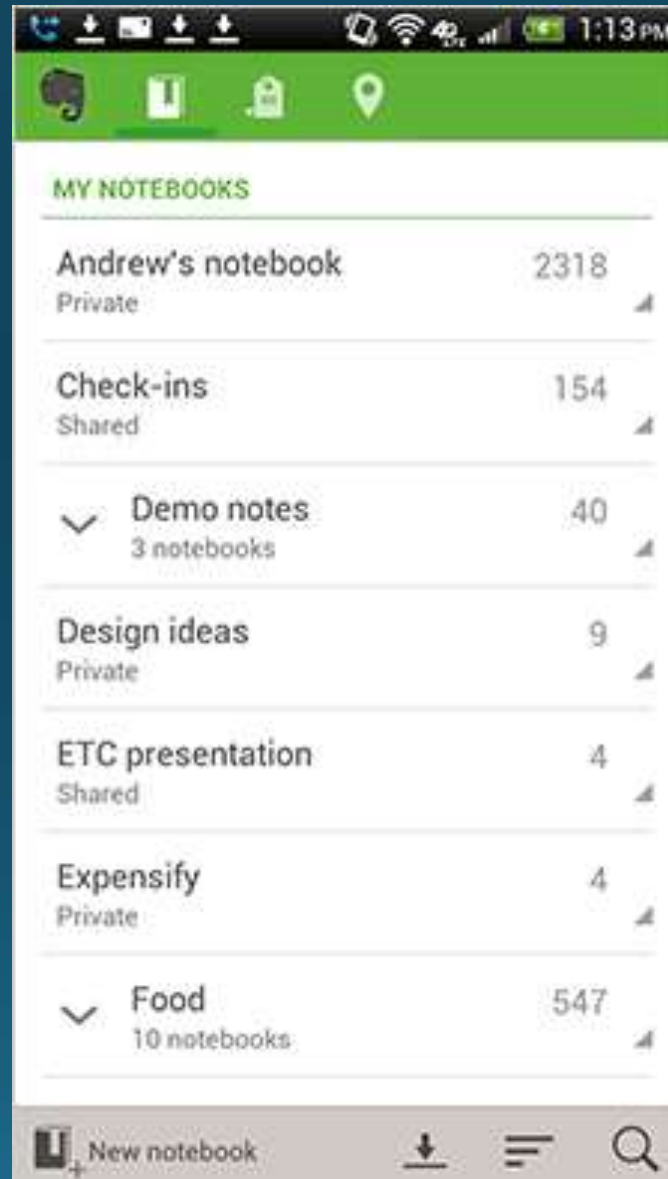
1:13PM

MY NOTEBOOKS

Andrew's notebook 2318
Private

Check-ins 154
Shared

Demo notes 40
3 notebooks

Design ideas 9
Private

ETC presentation 4
Shared

Expensify 4
Private

Food 547
10 notebooks

New notebook